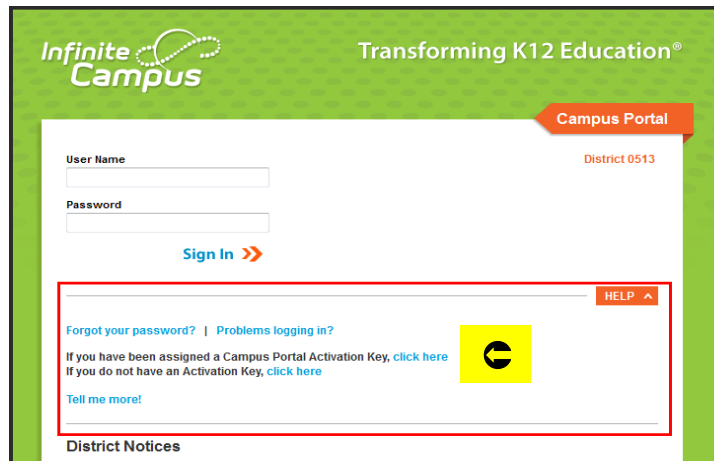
Infinite Campus

Transforming K12 Education®

Campus Portal

District 0513

User Name

Password

Sign In

HELP

Forgot your password? | Problems logging in?

If you have been assigned a Campus Portal Activation Key, click here
If you do not have an Activation Key, click here

Tell me more!

District Notices